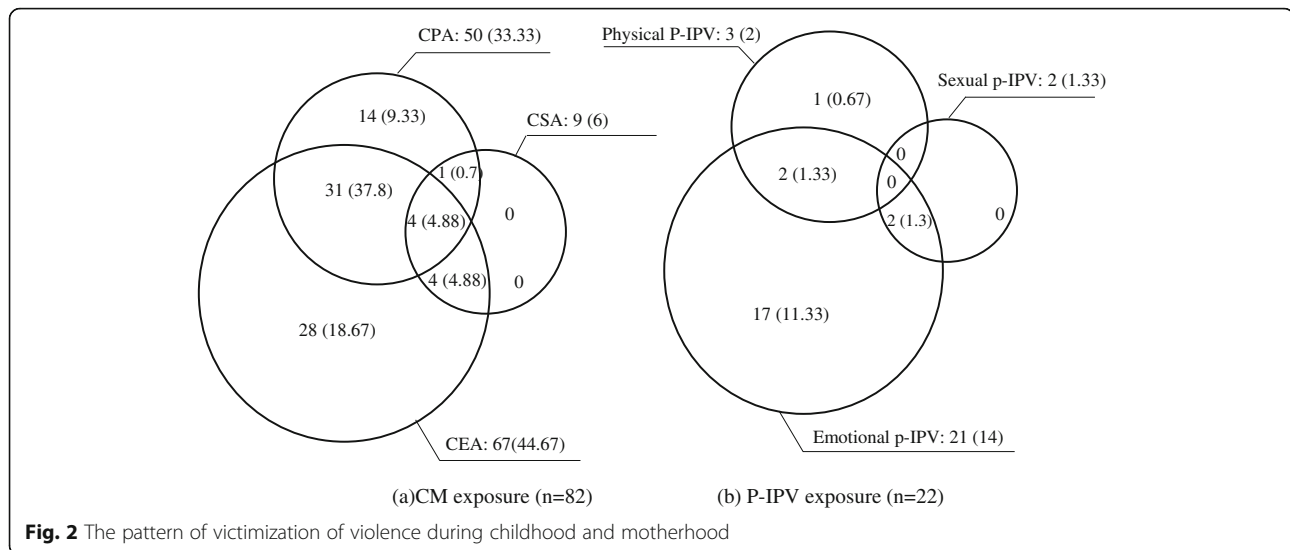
CPA: 50 (33.33)

14 (9.33)

CSA: 9 (6)

31 (37.8)

1 (0.7)

4 (4.88)

0

4 (4.88)

0

28 (18.67)

CEA: 67(44.67)

(a)CM exposure (n=82)

Physical P-IPV: 3 (2)

1 (0.67)

Sexual p-IPV: 2 (1.33)

2 (1.33)

0

0

2 (1.3)

0

17 (11.33)

Emotional p-IPV: 21 (14)

(b) P-IPV exposure (n=22)

**Fig. 2** The pattern of victimization of violence during childhood and motherhood